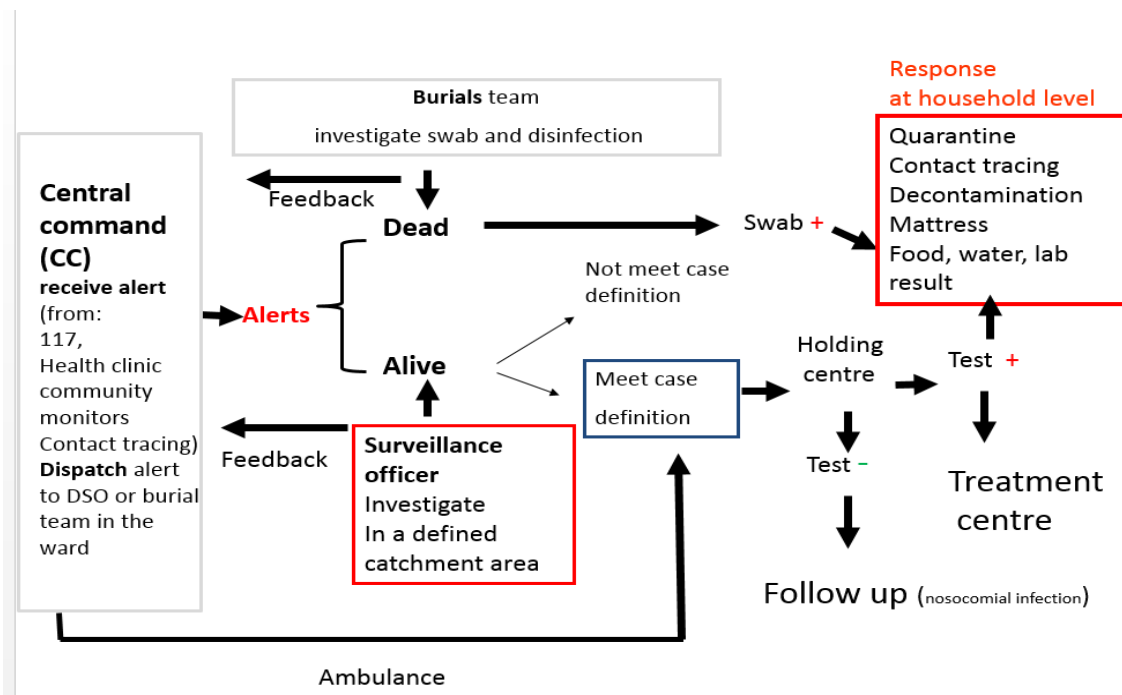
Response at household level

Burials team
investigate swab and disinfection

Quarantine
Contact tracing
Decontamination
Mattress
Food, water, lab result

Central command (CC)
receive alert
(from:
117,
Health clinic
community monitors
Contact tracing)
Dispatch alert to DSO or burial team in the ward

Feedback

Dead

Swab +

Alerts

Not meet case definition

Alive

Meet case definition

Holding centre

Test +

Feedback

Surveillance officer
Investigate
In a defined catchment area

Test -

Treatment centre

Follow up (nosocomial infection)

Ambulance